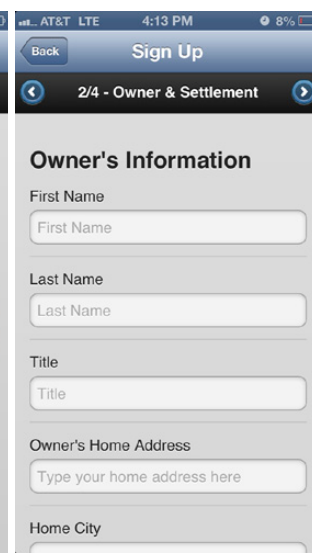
AT&T LTE 4:13 PM 8%

Back

Sign Up

2/4 - Owner & Settlement

Owner's Information

First Name

First Name

Last Name

Last Name

Title

Title

Owner's Home Address

Type your home address here

Home City